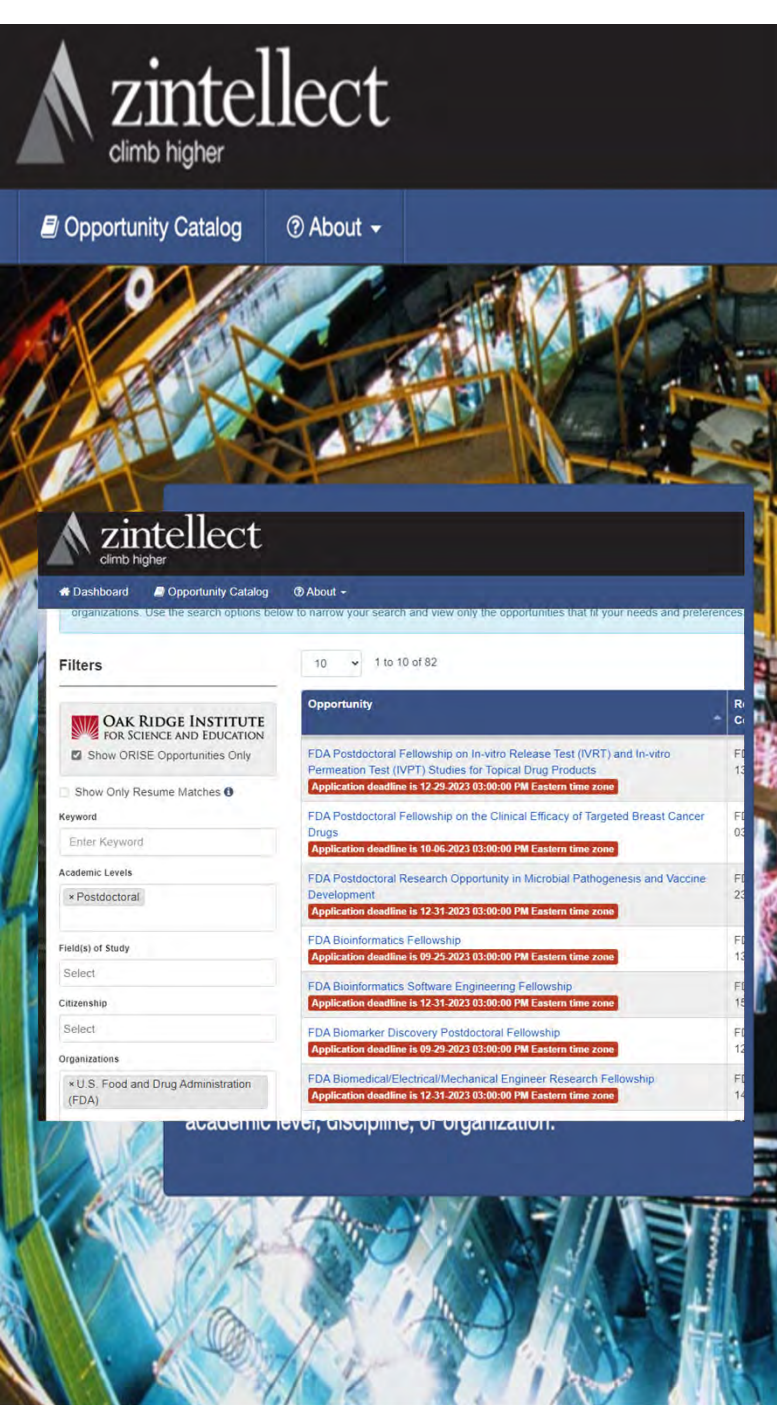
zintellect
climb higher

Opportunity Catalog
About

zintellect
climb higher

Dashboard
Opportunity Catalog
About

organizations. Use the search options below to narrow your search and view only the opportunities that fit your needs and preferences

Filters

OAK RIDGE INSTITUTE FOR SCIENCE AND EDUCATION
Show ORISE Opportunities Only

Show Only Resume Matches

Keyword
Enter Keyword

Academic Levels
× Postdoctoral

Field(s) of Study
Select

Citizenship
Select

Organizations
× U.S. Food and Drug Administration (FDA)

10
1 to 10 of 82

| Opportunity | R C |
|---|---|
| FDA Postdoctoral Fellowship on In-vitro Release Test (IVRT) and In-vitro Permeation Test (IVPT) Studies for Topical Drug Products Application deadline is 12-29-2023 03:00:00 PM Eastern time zone | F 1 |
| FDA Postdoctoral Fellowship on the Clinical Efficacy of Targeted Breast Cancer Drugs Application deadline is 10-06-2023 03:00:00 PM Eastern time zone | F 0 |
| FDA Postdoctoral Research Opportunity in Microbial Pathogenesis and Vaccine Development Application deadline is 12-31-2023 03:00:00 PM Eastern time zone | F 2 |
| FDA Bioinformatics Fellowship Application deadline is 09-25-2023 03:00:00 PM Eastern time zone | F 1 |
| FDA Bioinformatics Software Engineering Fellowship Application deadline is 12-31-2023 03:00:00 PM Eastern time zone | F 1 |
| FDA Biomarker Discovery Postdoctoral Fellowship Application deadline is 09-29-2023 03:00:00 PM Eastern time zone | F 1 |
| FDA Biomedical/Electrical/Mechanical Engineer Research Fellowship Application deadline is 12-31-2023 03:00:00 PM Eastern time zone | F 1 |

academic level, discipline, or organization.